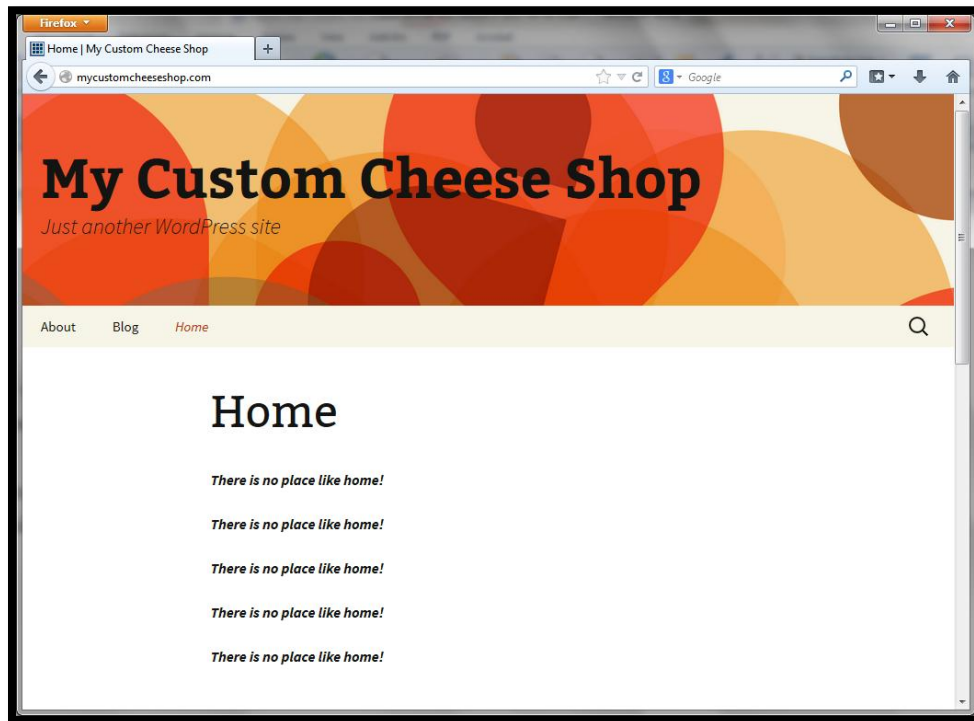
Firefox

Home | My Custom Cheese Shop

+

mycustomcheeseshop.com

Google

My Custom Cheese Shop

Just another WordPress site

About

Blog

Home

Home

There is no place like home!

There is no place like home!

There is no place like home!

There is no place like home!

There is no place like home!